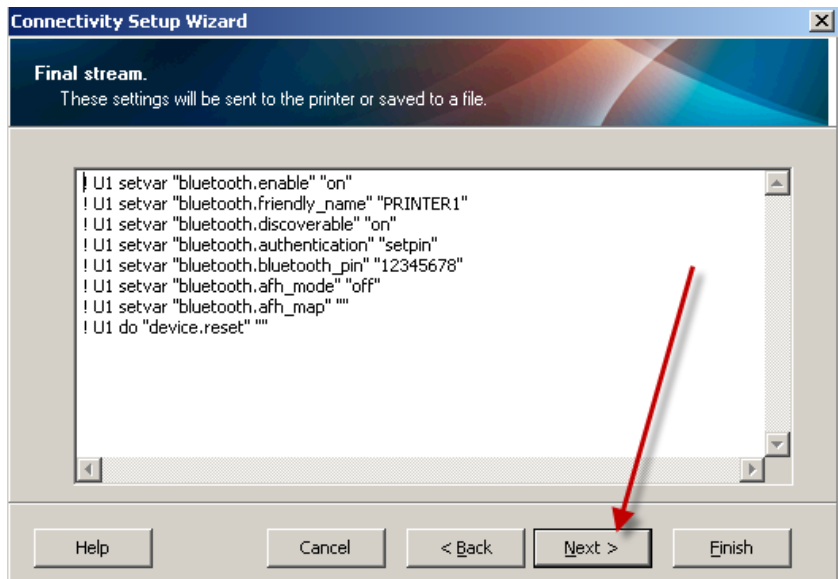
Connectivity Setup Wizard

Final stream.
These settings will be sent to the printer or saved to a file.

! U1 setvar "bluetooth.enable" "on"
! U1 setvar "bluetooth.friendly_name" "PRINTER1"
! U1 setvar "bluetooth.discoverable" "on"
! U1 setvar "bluetooth.authentication" "setpin"
! U1 setvar "bluetooth.bluetooth_pin" "12345678"
! U1 setvar "bluetooth.afh_mode" "off"
! U1 setvar "bluetooth.afh_map" ""
! U1 do "device.reset" ""

Help
Cancel
< Back
Next >
Finish